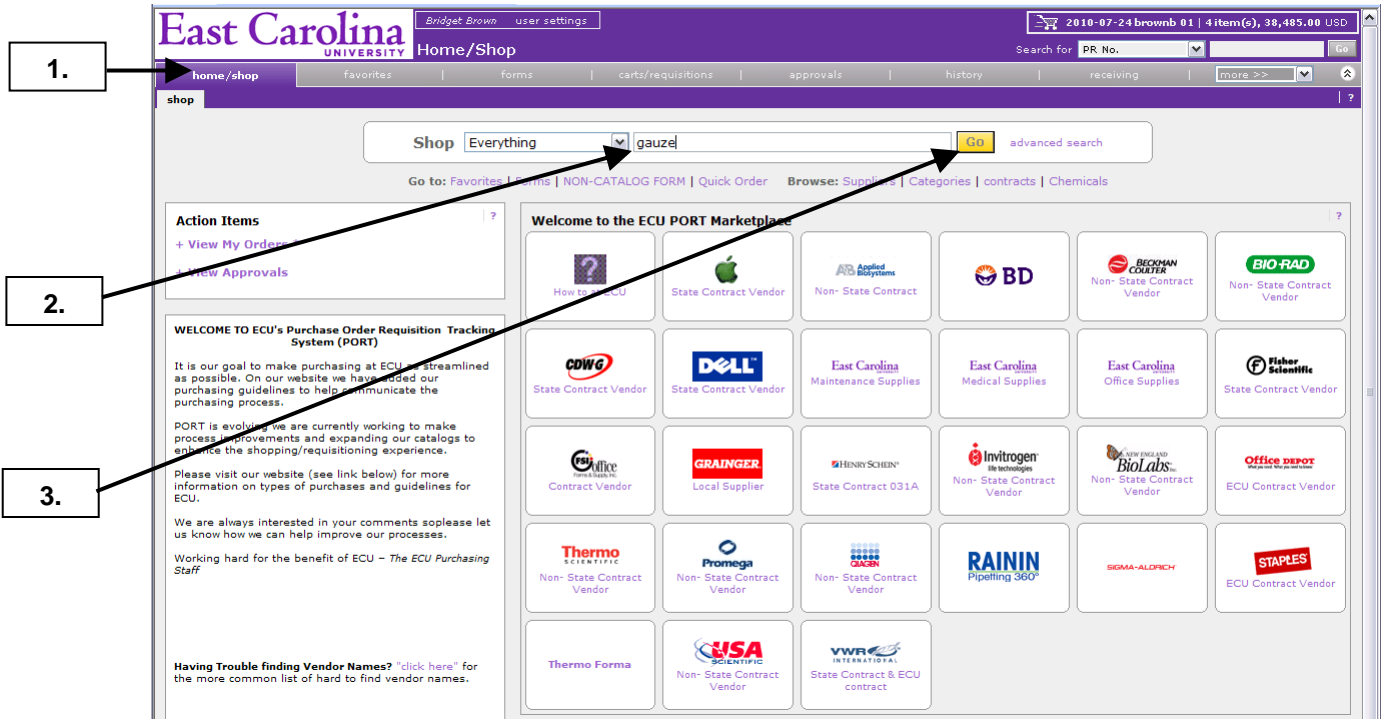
East Carolina UNIVERSITY

Bridget Brown user settings

2010-07-24 brownb 01 | 4 item(s), 38,485.00 USD

Home/Shop

Search for PR No. Go

1.

home/shop | favorites | forms | carts/requisitions | approvals | history | receiving | more >>

shop ?

Shop Everything gauze Go advanced search

Go to: Favorites | Forms | NON-CATALOG FORM | Quick Order Browse: Suppliers | Categories | contracts | Chemicals

Action Items ?

+ View My Orders

+ View Approvals

2.

WELCOME TO ECU's Purchase Order Requisition Tracking System (PORT)

It is our goal to make purchasing at ECU as streamlined as possible. On our website we have added our purchasing guidelines to help communicate the purchasing process.

PORT is evolving we are currently working to make process improvements and expanding our catalogs to enhance the shopping/requisitioning experience.

3.

Please visit our website (see link below) for more information on types of purchases and guidelines for ECU.

We are always interested in your comments soplease let us know how we can help improve our processes.

Working hard for the benefit of ECU – The ECU Purchasing Staff

Having Trouble finding Vendor Names? "click here" for the more common list of hard to find vendor names.

Welcome to the ECU PORT Marketplace ?

| | | | | | |
|---|---|---|---|---|---|
| How to at ECU | State Contract Vendor | Applied Biosystems Non- State Contract | BD | BECKMAN COULTER Non- State Contract Vendor | BIO-RAD Non- State Contract Vendor |
| CDWG State Contract Vendor | DELL State Contract Vendor | East Carolina Maintenance Supplies | East Carolina Medical Supplies | East Carolina Office Supplies | Fisher Scientific State Contract Vendor |
| FSI office Contract Vendor | GRAINGER Local Supplier | HENRY SCHEIN State Contract 031A | Invitrogen life technologies Non- State Contract Vendor | NEW ENGLAND BioLabs Inc. Non- State Contract Vendor | Office DEPOT ECU Contract Vendor |
| Thermo SCIENTIFIC Non- State Contract Vendor | Promega Non- State Contract Vendor | QIAGEN Non- State Contract Vendor | RAININ Pipetting 360° | SIGMA-ALDRICH | STAPLES ECU Contract Vendor |
| Thermo Forma | USA SCIENTIFIC Non- State Contract Vendor | VWR INTERNATIONAL State Contract & ECU contract | | | |